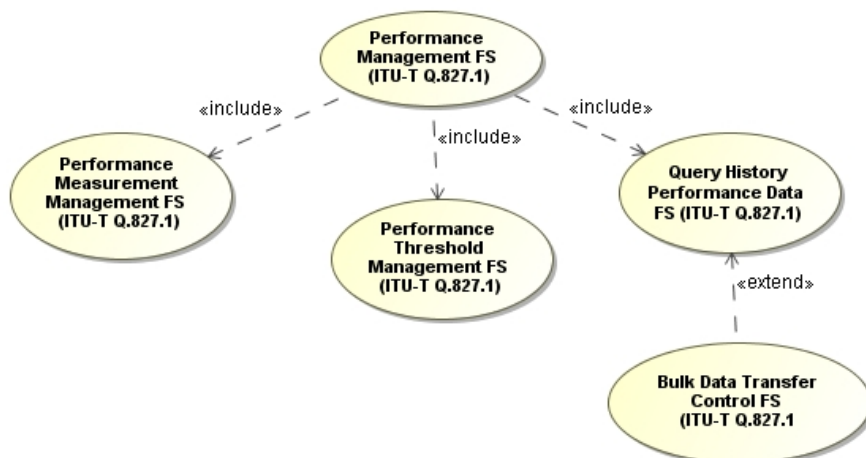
Performance Management FS (ITU-T Q.827.1)

«include»

«include»

«include»

Performance Measurement Management FS (ITU-T Q.827.1)

Performance Threshold Management FS (ITU-T Q.827.1)

Query History Performance Data FS (ITU-T Q.827.1)

«extend»

Bulk Data Transfer Control FS (ITU-T Q.827.1